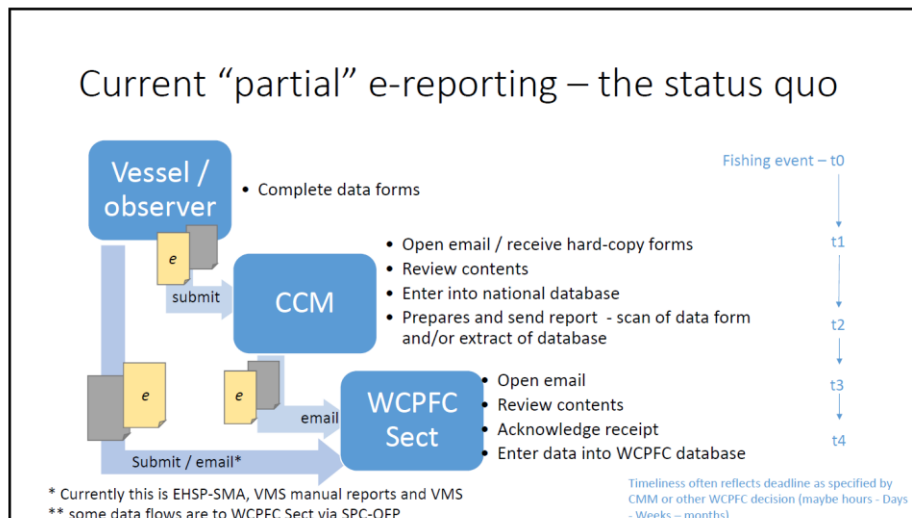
Current “partial” e-reporting – the status quo

Vessel / observer

• Complete data forms

e

submit

CCM

• Open email / receive hard-copy forms
• Review contents
• Enter into national database
• Prepares and send report - scan of data form and/or extract of database

e

e

email

WCPFC Sect

• Open email
• Review contents
• Acknowledge receipt
• Enter data into WCPFC database

Submit / email*

Fishing event – t0

t1

t2

t3

t4

Timeliness often reflects deadline as specified by CMM or other WCPFC decision (maybe hours - Days - Weeks – months)

* Currently this is EHSP-SMA, VMS manual reports and VMS
** some data flows are to WCPFC Sect via SPC-OFP